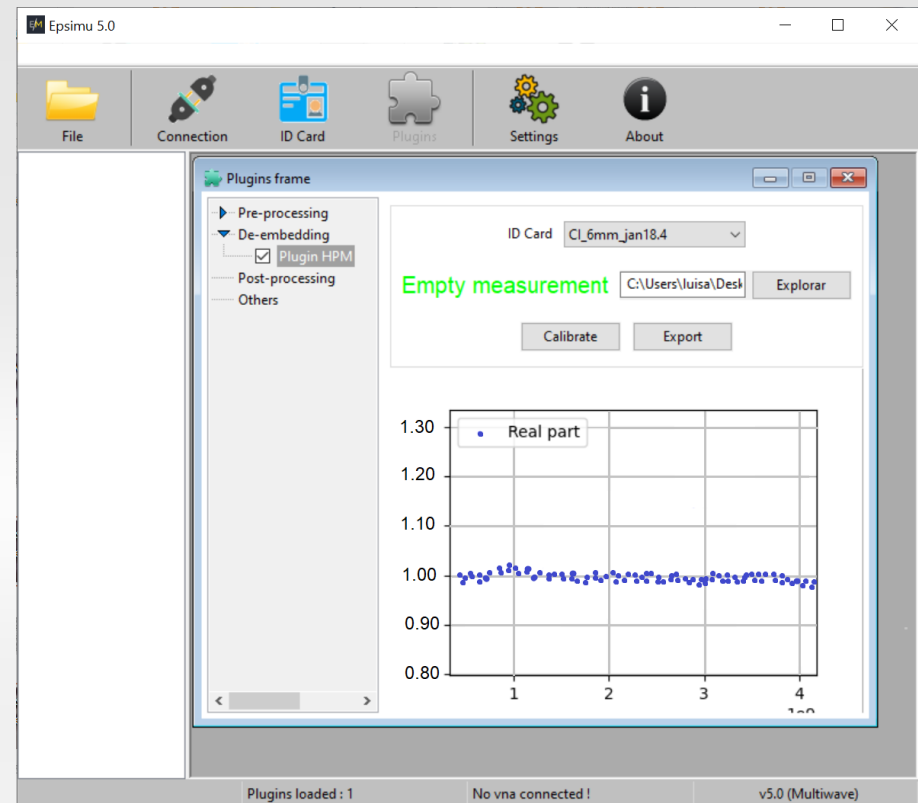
Epsimu 5.0

File
Connection
ID Card
Plugins
Settings
About

Plugins frame

Pre-processing
De-embedding
Plugin HPM
Post-processing
Others

ID Card
CI_6mm_jan18.4

Empty measurement
C:\Users\luisa\Desk
Explorar

Calibrate
Export

Real part

1.30
1.20
1.10
1.00
0.90
0.80

1
2
3
4
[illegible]

Plugins loaded : 1
No vna connected !
v5.0 (Multiwave)